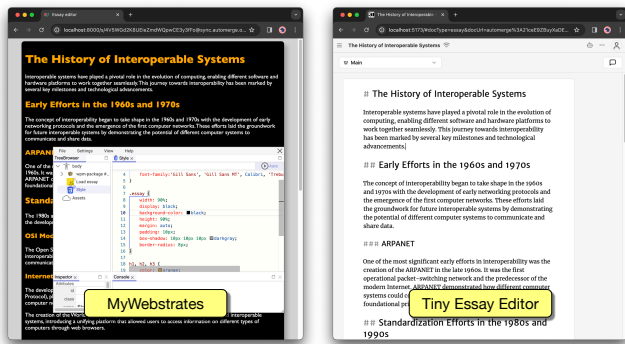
Essay editor

localhost:8000/s/4V5WGd2K8UDaZmdWQpwCE3y3Fo@sync.automerge.o...

The History of Interoperable Systems

Interoperable systems have played a pivotal role in the evolution of computing, enabling different software and hardware platforms to work together seamlessly. This journey towards interoperability has been marked by several key milestones and technological advancements.

Early Efforts in the 1960s and 1970s

The concept of interoperability began to take shape in the 1960s and 1970s with the development of early networking protocols and the emergence of the first computer networks. These efforts laid the groundwork for future interoperable systems by demonstrating the potential of different computer systems to communicate and share data.

ARPANET

One of the 1960s. It w modern Int foundation

File Settings View Help

TreeBrowser

body

wpm-package

Load essay

Style

Assets

Style

font-family:'Gill Sans', 'Gill Sans MT', Calibri, 'Trebu

}

.essay {
width: 90%;
display: block;
background-color: black;
height: 90%;
margin: auto;
padding: 10px;
box-shadow: 10px 10px 10px darkgray;
border-radius: 9px;
}

h1, h2, h3 {

Standa

The 1980s a the develop communicat

OSI Mod

The Open S networking

Internet

Inspector

Attributes

id

Console

When the i Protocol), p modern inte

The creation of the World Wide Web in 1990s marked a significant shift in interoperable systems, introducing a unifying platform that allowed users to access information on different types of computers through web browsers.

MyWebstrates

The History of Interoperable

localhost:5173/#docType=essay&docUrl=automerge%3A21ceE8ZBuyXaDE...

The History of Interoperable Systems

Main

# The History of Interoperable Systems

Interoperable systems have played a pivotal role in the evolution of computing, enabling different software and hardware platforms to work together seamlessly. This journey towards interoperability has been marked by several key milestones and technological advancements.

## Early Efforts in the 1960s and 1970s

The concept of interoperability began to take shape in the 1960s and 1970s with the development of early networking protocols and the emergence of the first computer networks. These efforts laid the groundwork for future interoperable systems by demonstrating the potential of different computer systems to communicate and share data.

### ARPANET

One of the most significant early efforts in interoperability was the creation of the ARPANET in the late 1960s. It was the first operational packet-switching network and the predecessor of the modern Internet. ARPANET demonstrated how different computer systems could c foundational pr

Tiny Essay Editor

## Standardization Efforts in the 1980s and 1990s